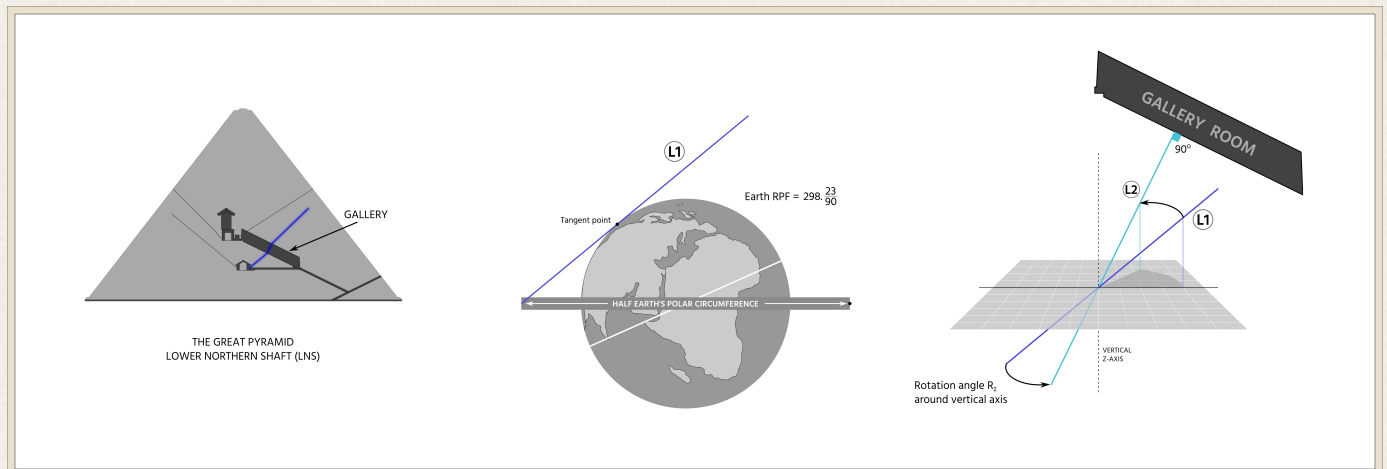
GALLERY

THE GREAT PYRAMID
LOWER NORTHERN SHAFT (LNS)

L1

Earth RPF = $298.\frac{23}{90}$

Tangent point

HALF EARTH'S POLAR CIRCUMFERENCE

GALLERY ROOM

90°

L2

L1

VERTICAL
Z-AXIS

Rotation angle $R_z$
around vertical axis